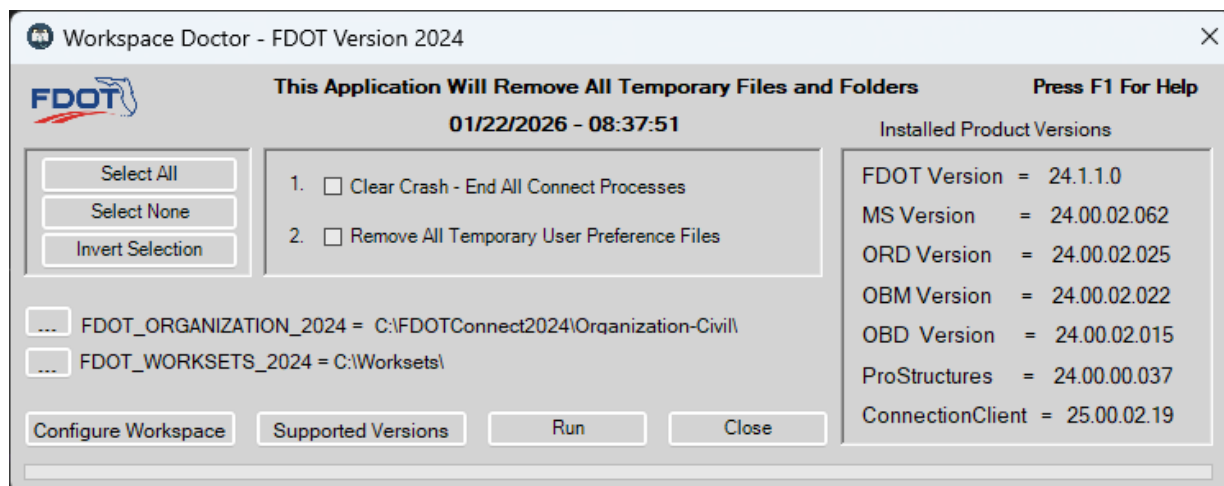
Workspace Doctor - FDOT Version 2024

FDOT

This Application Will Remove All Temporary Files and Folders

Press F1 For Help

01/22/2026 - 08:37:51

Installed Product Versions

Select All

Select None

Invert Selection

1. Clear Crash - End All Connect Processes

2. Remove All Temporary User Preference Files

FDOT Version = 24.1.1.0

MS Version = 24.00.02.062

ORD Version = 24.00.02.025

OBM Version = 24.00.02.022

OBD Version = 24.00.02.015

ProStructures = 24.00.00.037

ConnectionClient = 25.00.02.19

... FDOT_ORGANIZATION_2024 = C:\FDOTConnect2024\Organization-Civil\

... FDOT_WORKSETS_2024 = C:\Worksets\

Configure Workspace

Supported Versions

Run

Close